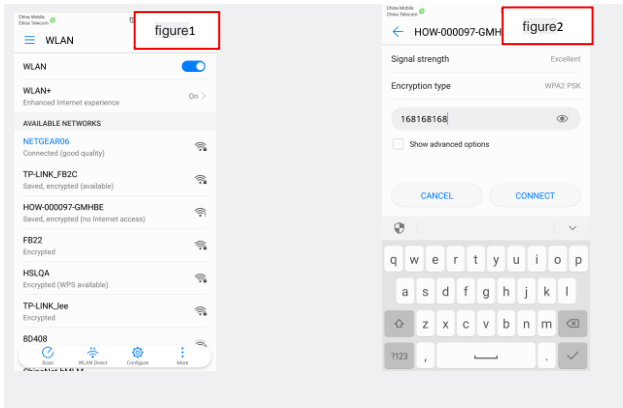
China Mobile
China Telecom

WLAN

figure1

WLAN

WLAN+
Enhanced Internet experience
On >

AVAILABLE NETWORKS

NETGEAR06
Connected (good quality)

TP-LINK_FB2C
Saved, encrypted (available)

HOW-000097-GMHBE
Saved, encrypted (no Internet access)

FB22
Encrypted

HSLQA
Encrypted (WPS available)

TP-LINK_lee
Encrypted

8D408

Scan
WLAN Direct
Configure
More

China Mobile
China Telecom

HOW-000097-GMHB

figure2

Signal strength
Excellent

Encryption type
WPA2 PSK

168168168

Show advanced options

CANCEL
CONNECT

q w e r t y u i o p
a s d f g h j k l
z x c v b n m
?123 , .